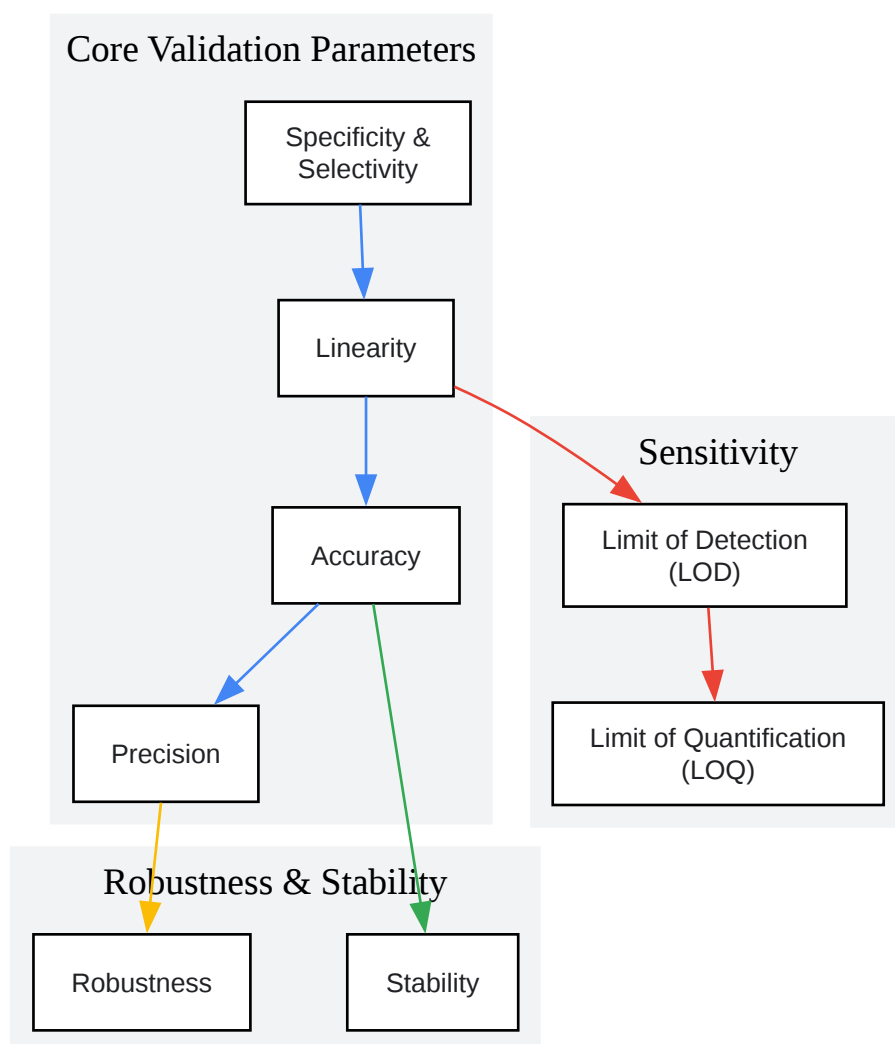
Core Validation Parameters

Specificity & Selectivity

Linearity

Accuracy

Precision

Sensitivity

Limit of Detection (LOD)

Limit of Quantification (LOQ)

Robustness & Stability

Robustness

Stability